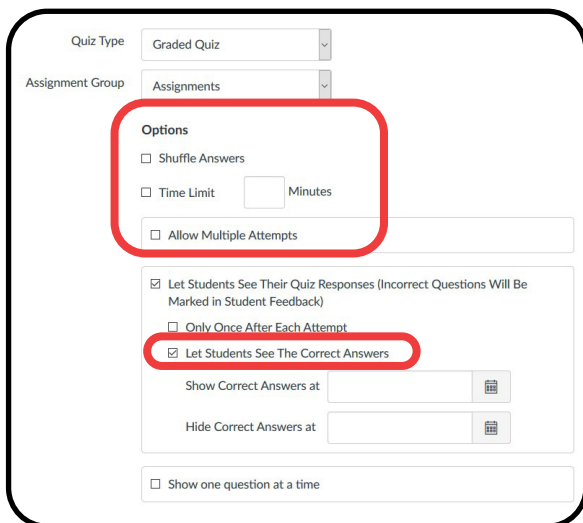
Quiz Type
Graded Quiz

Assignment Group
Assignments

Options

☐ Shuffle Answers

☐ Time Limit Minutes

☐ Allow Multiple Attempts

☑ Let Students See Their Quiz Responses (Incorrect Questions Will Be Marked in Student Feedback)

☐ Only Once After Each Attempt

☑ Let Students See The Correct Answers

Show Correct Answers at

Hide Correct Answers at

☐ Show one question at a time